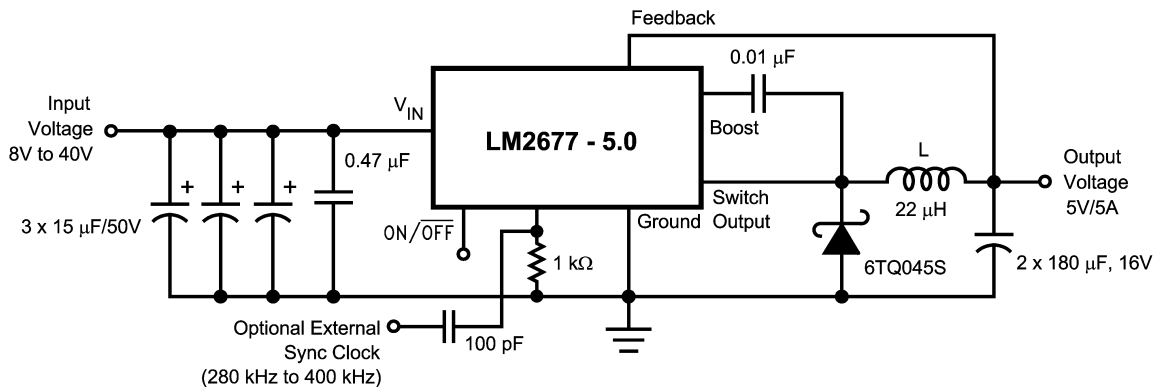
Feedback

0.01 μF

Input Voltage 8V to 40V

$V_{IN}$

LM2677 - 5.0

Boost

L

Output Voltage 5V/5A

+ + +

0.47 μF

Switch Output

22 μH

3 x 15 μF/50V

ON/$\overline{OFF}$

Ground

1 kΩ

6TQ045S

2 x 180 μF, 16V

Optional External Sync Clock (280 kHz to 400 kHz)

100 pF